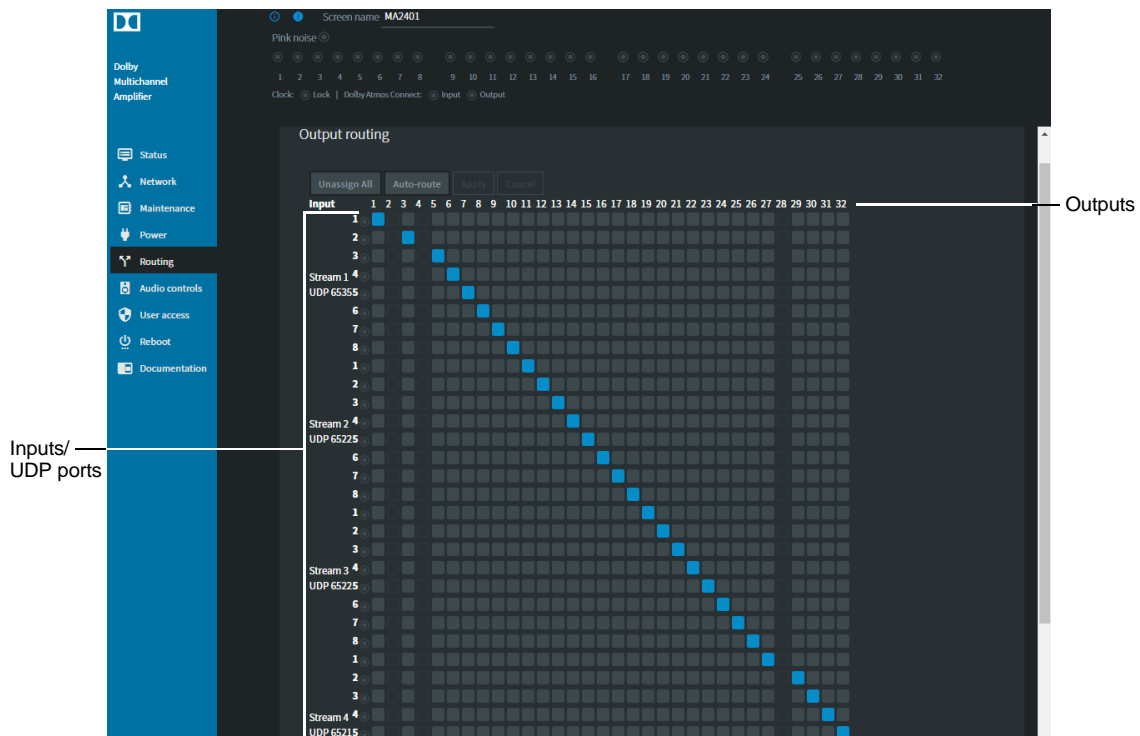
Dolby Multichannel Amplifier

Status
Network
Maintenance
Power
Routing
Audio controls
User access
Reboot
Documentation

Screen name MA2401

Pink noise

1 2 3 4 5 6 7 8 9 10 11 12 13 14 15 16 17 18 19 20 21 22 23 24 25 26 27 28 29 30 31 32

Clock: Lock | Dolby Atmos Connect: Input Output

Output routing

Unassign All Auto-route Apply Cancel

Input 1 2 3 4 5 6 7 8 9 10 11 12 13 14 15 16 17 18 19 20 21 22 23 24 25 26 27 28 29 30 31 32

Outputs

1
2
3
Stream 1 4
UDP 65355
6
7
8
1
2
3
Stream 2 4
UDP 65225
6
7
8
1
2
3
Stream 3 4
UDP 65225
6
7
8
1
2
3
Stream 4 4
UDP 65215

Inputs/
UDP ports